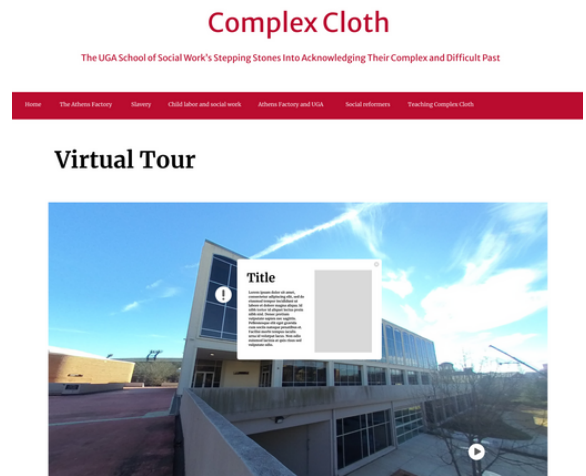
Complex Cloth

The UGA School of Social Work's Stepping Stones Into Acknowledging Their Complex and Difficult Past

Home The Athens Factory Slavery Child labor and social work Athens Factory and UGA Social reformers Teaching Complex Cloth

Virtual Tour

Title

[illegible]